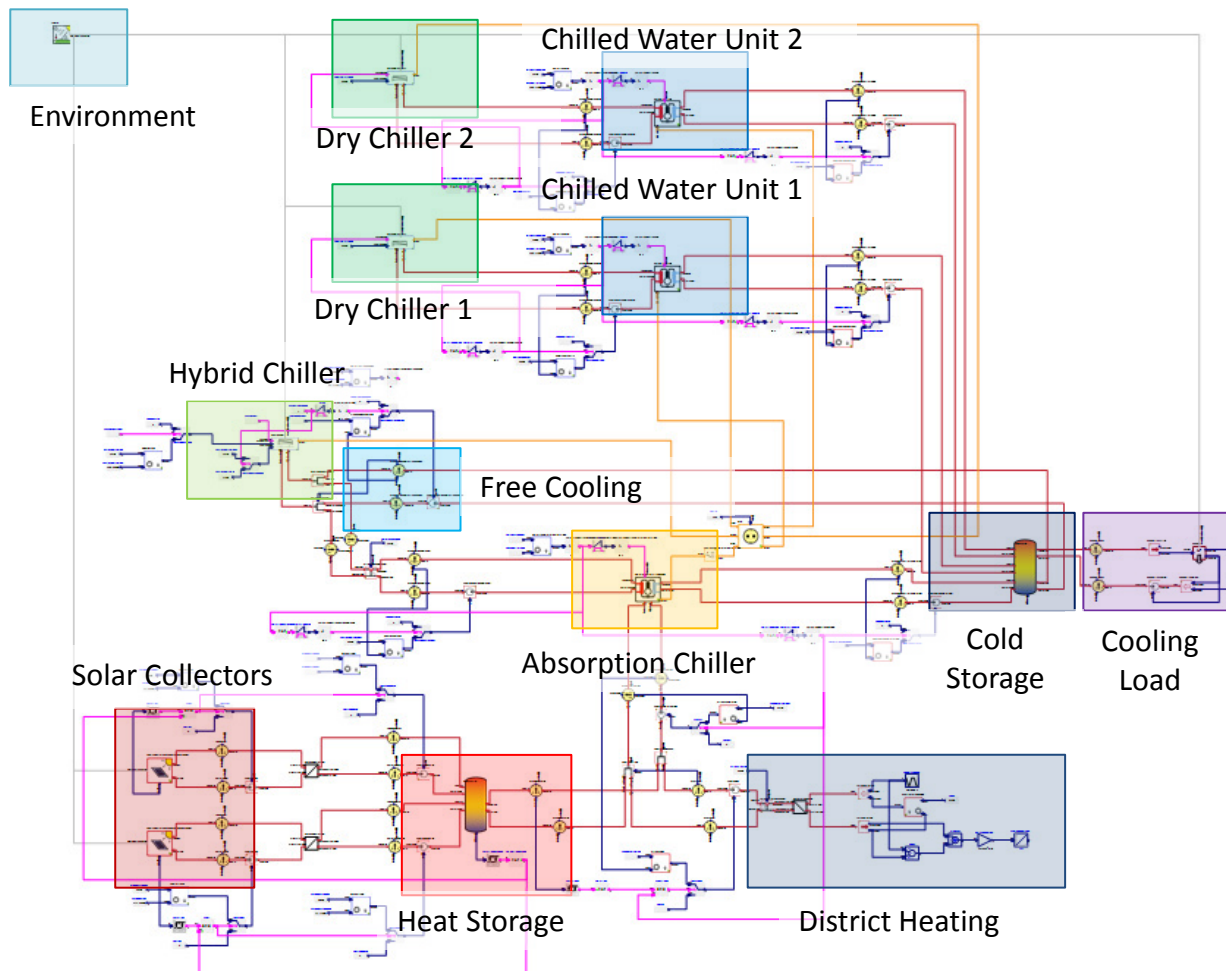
Environment

Chilled Water Unit 2

Dry Chiller 2

Chilled Water Unit 1

Dry Chiller 1

Hybrid Chiller

Free Cooling

Cold Storage

Cooling Load

Absorption Chiller

Solar Collectors

Heat Storage

District Heating